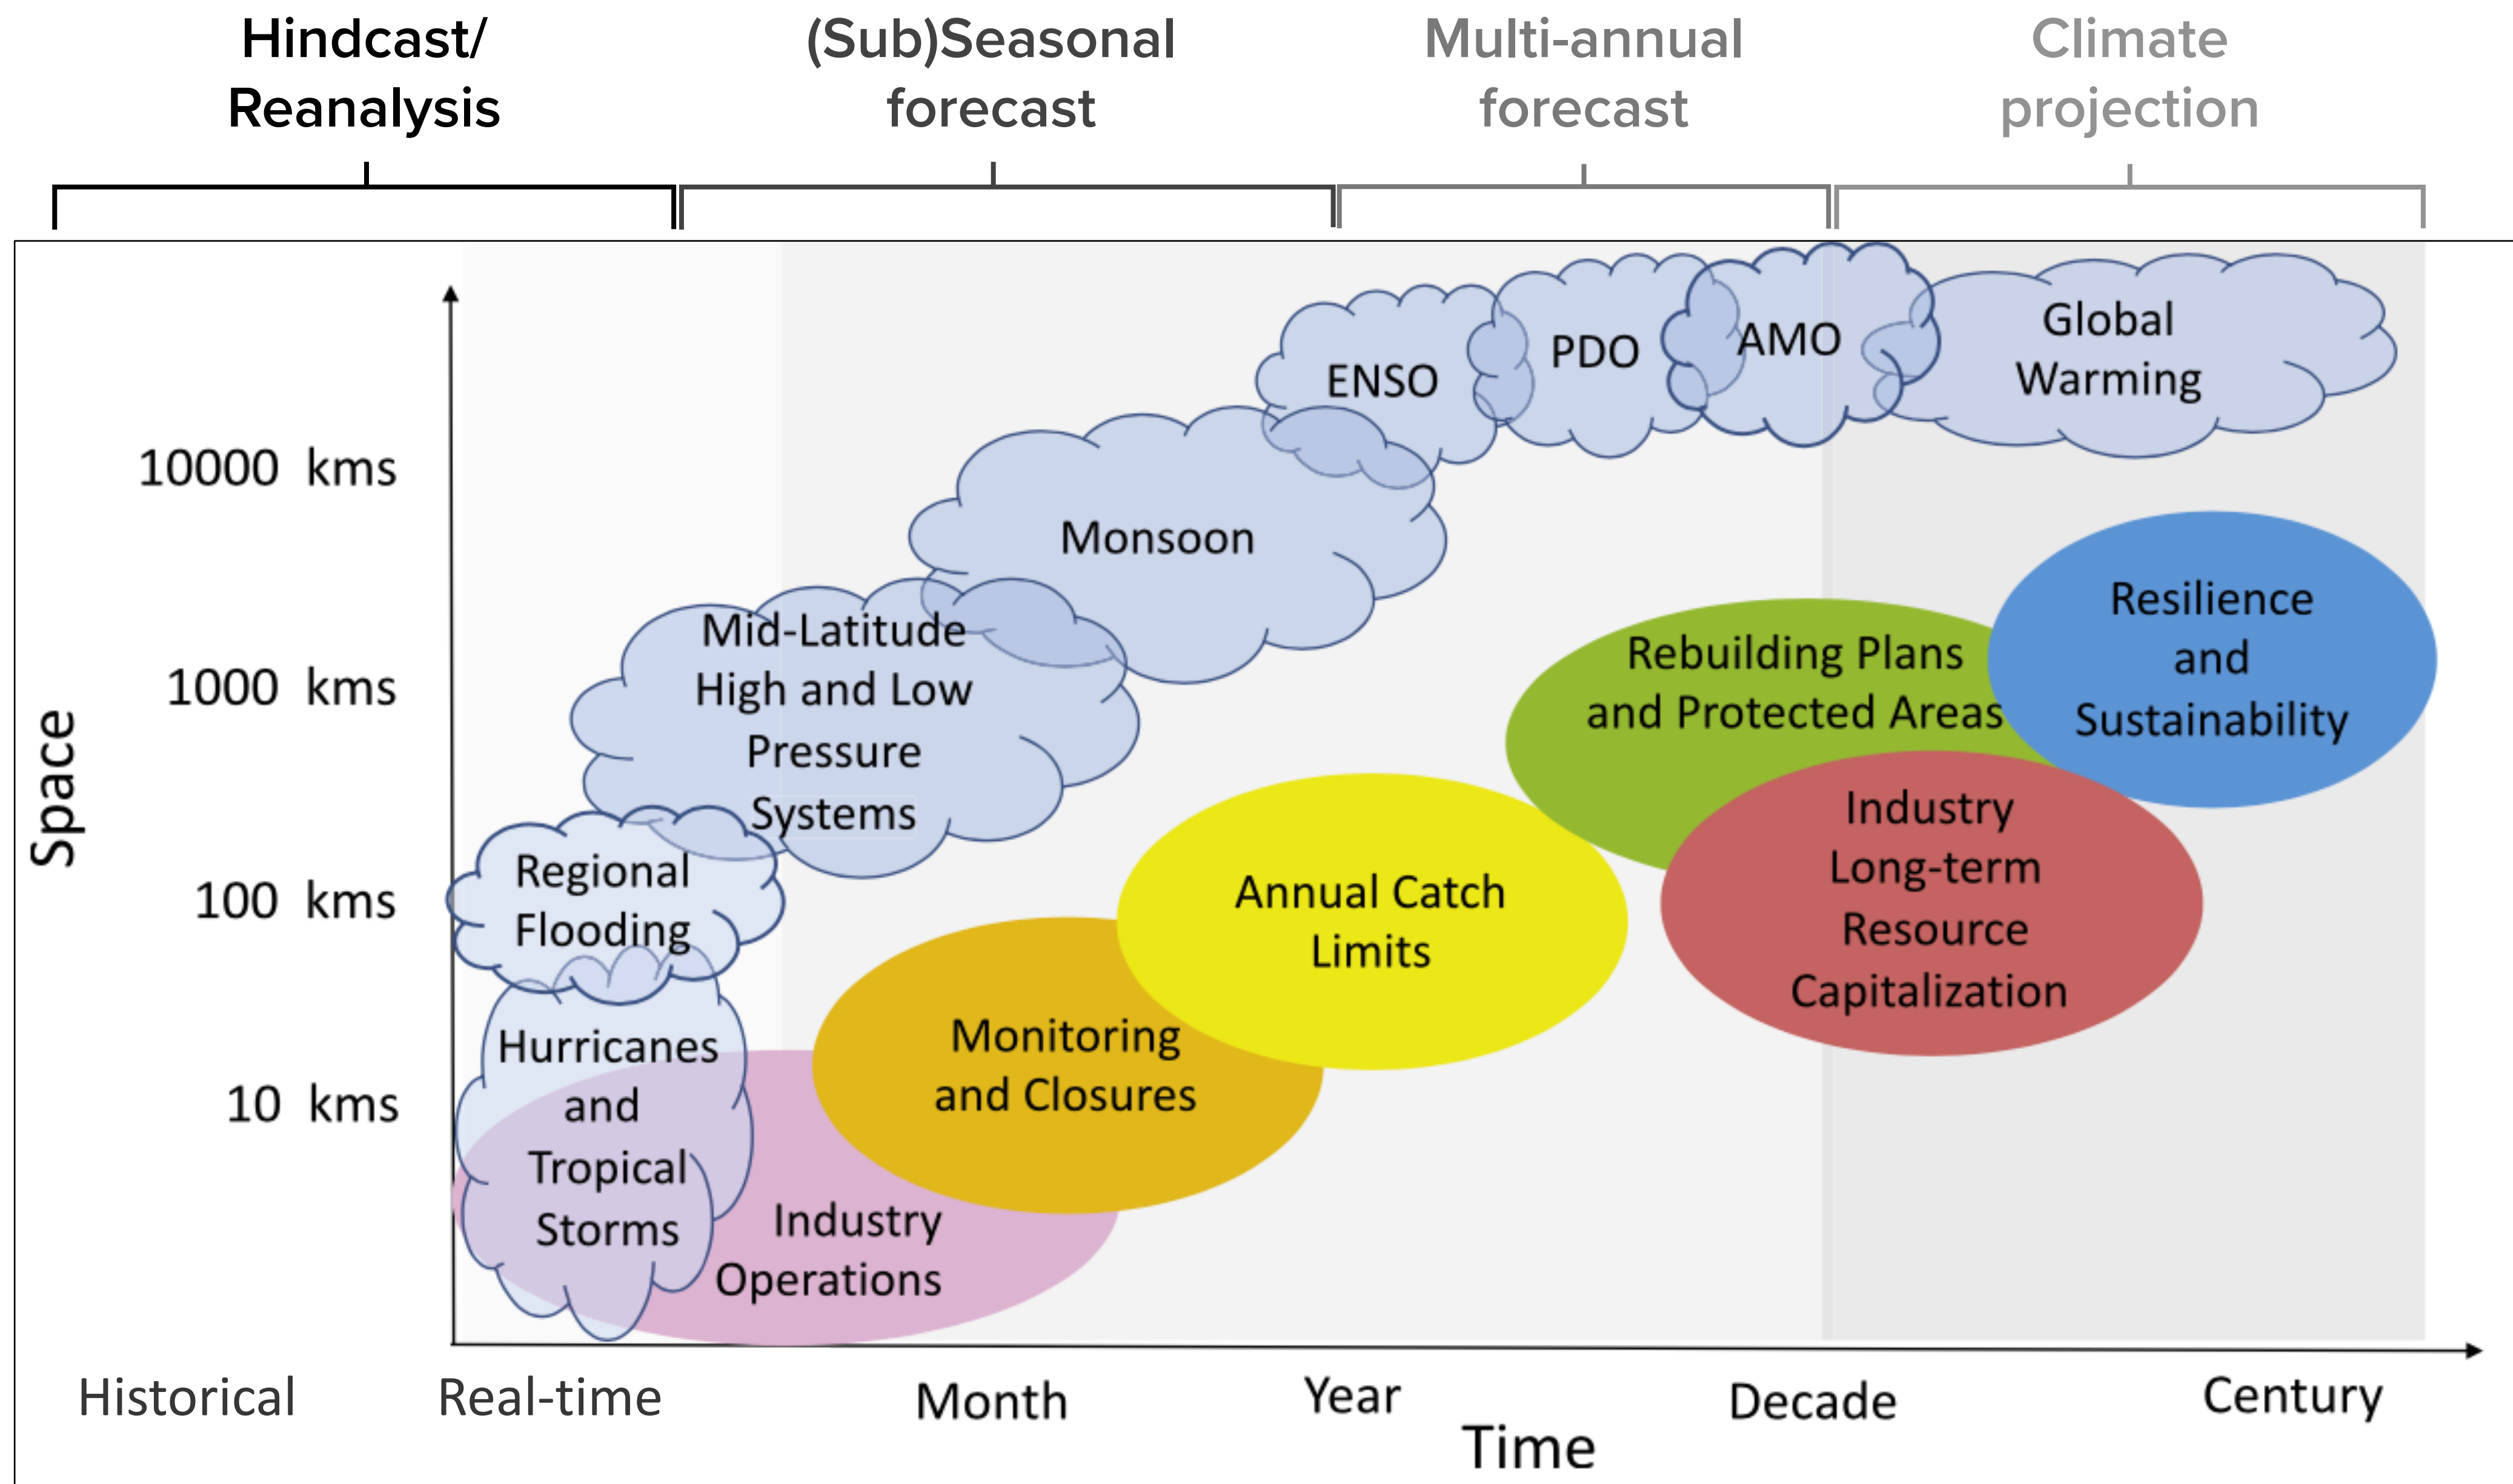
Hindcast/ Reanalysis

(Sub)Seasonal forecast

Multi-annual forecast

Climate projection

Space

10000 kms

1000 kms

100 kms

10 kms

Global Warming

AMO

PDO

ENSO

Monsoon

Mid-Latitude High and Low Pressure Systems

Regional Flooding

Hurricanes and Tropical Storms

Industry Operations

Monitoring and Closures

Annual Catch Limits

Rebuilding Plans and Protected Areas

Resilience and Sustainability

Industry Long-term Resource Capitalization

Historical

Real-time

Month

Year

Decade

Century

Time